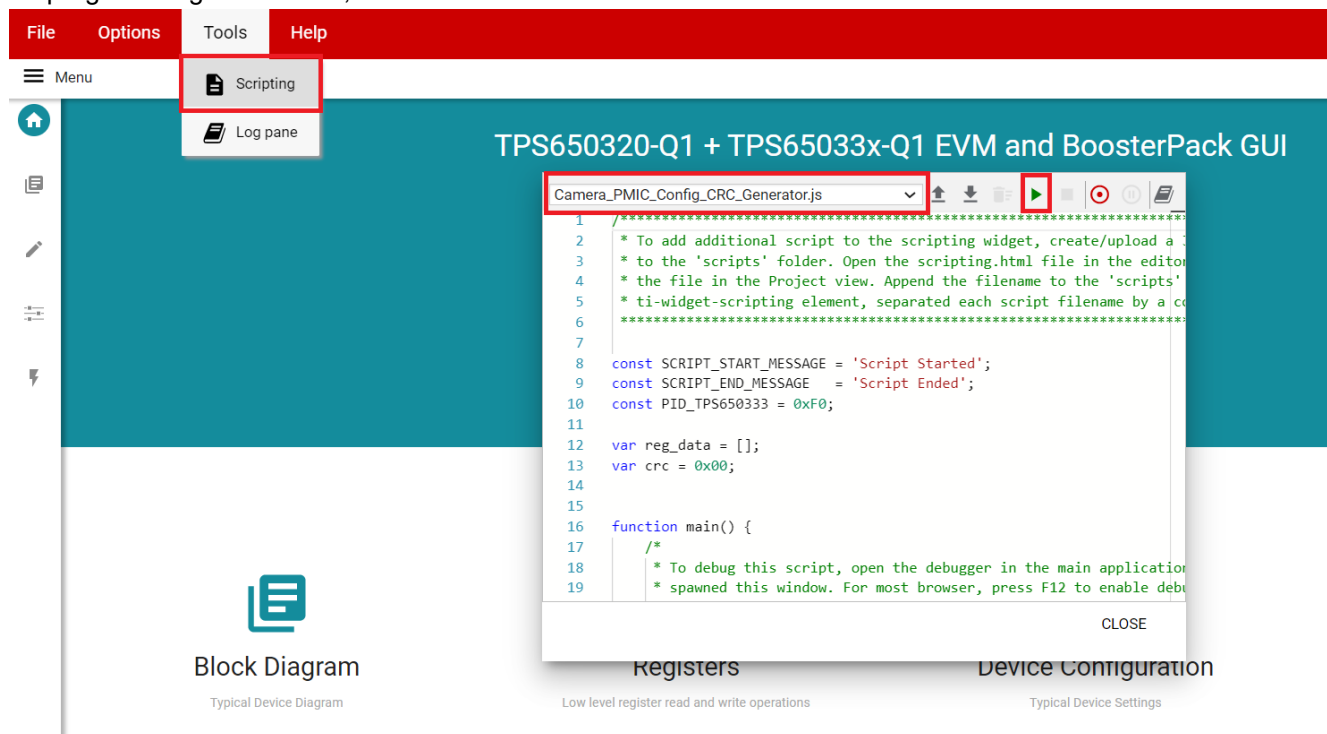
File Options Tools Help

Menu

Scripting

Log pane

TPS650320-Q1 + TPS65033x-Q1 EVM and BoosterPack GUI

Camera_PMIC_Config_CRC_Generator.js

1 /*************************************************************
2 * To add additional script to the scripting widget, create/upload a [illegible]
3 * to the 'scripts' folder. Open the scripting.html file in the editor
4 * the file in the Project view. Append the filename to the 'scripts'
5 * ti-widget-scripting element, separated each script filename by a c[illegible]
6 *************************************************************
7
8 const SCRIPT_START_MESSAGE = 'Script Started';
9 const SCRIPT_END_MESSAGE = 'Script Ended';
10 const PID_TPS650333 = 0xF0;
11
12 var reg_data = [];
13 var crc = 0x00;
14
15
16 function main() {
17 /*
18 * To debug this script, open the debugger in the main application
19 * spawned this window. For most browser, press F12 to enable debu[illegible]

CLOSE

Block Diagram
Typical Device Diagram

Registers
Low level register read and write operations

Device Configuration
Typical Device Settings